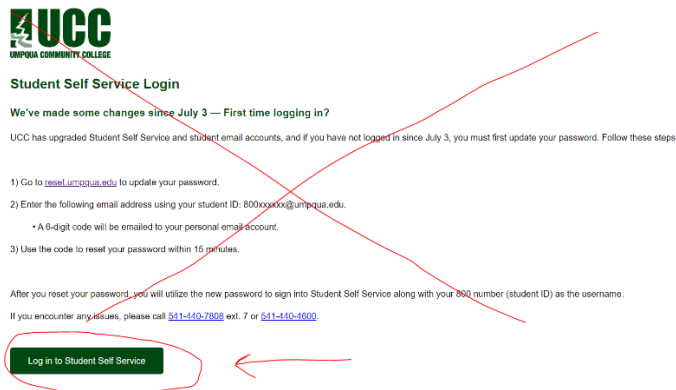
UCC
UMPQUA COMMUNITY COLLEGE

Student Self Service Login

We've made some changes since July 3 — First time logging in?

UCC has upgraded Student Self Service and student email accounts, and if you have not logged in since July 3, you must first update your password. Follow these steps

1) Go to resel.umpqua.edu to update your password.

2) Enter the following email address using your student ID: 800xxxxxx@umpqua.edu.

• A 6-digit code will be emailed to your personal email account.

3) Use the code to reset your password within 15 minutes.

After you reset your password, you will utilize the new password to sign into Student Self Service along with your 800 number (student ID) as the username.

If you encounter any issues, please call 541-440-7808 ext. 7 or 541-440-4600.

Log in to Student Self Service